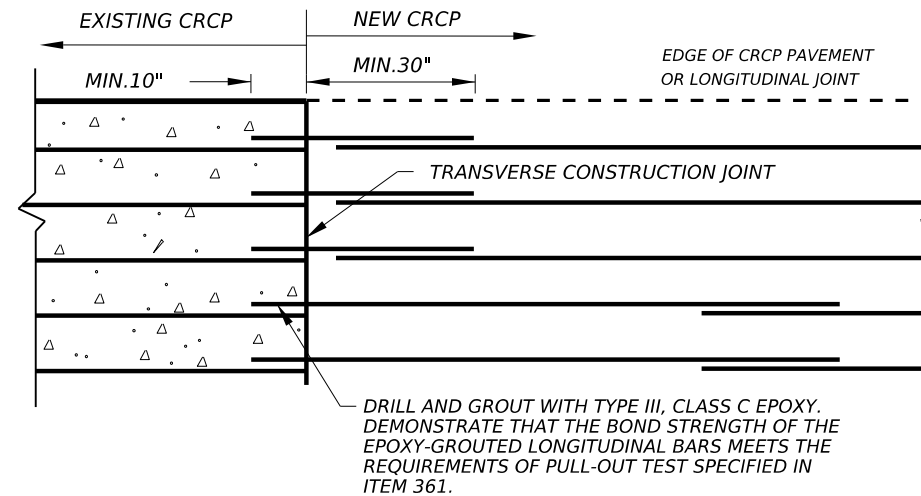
EXISTING CRCP
NEW CRCP
MIN.10"
MIN.30"
EDGE OF CRCP PAVEMENT
OR LONGITUDINAL JOINT
TRANSVERSE CONSTRUCTION JOINT
DRILL AND GROUT WITH TYPE III, CLASS C EPOXY. DEMONSTRATE THAT THE BOND STRENGTH OF THE EPOXY-GROUTED LONGITUDINAL BARS MEETS THE REQUIREMENTS OF PULL-OUT TEST SPECIFIED IN ITEM 361.